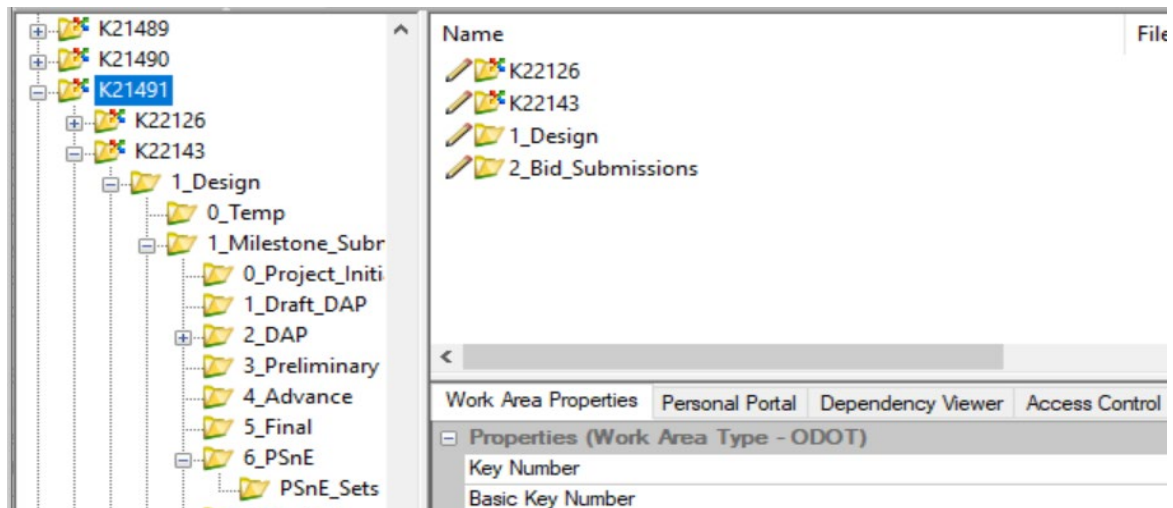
K21489
K21490
K21491
K22126
K22143
1_Design
0_Temp
1_Milestone_Subr
0_Project_Initi
1_Draft_DAP
2_DAP
3_Preliminary
4_Advance
5_Final
6_PSnE
PSnE_Sets

Name
File
K22126
K22143
1_Design
2_Bid_Submissions

Work Area Properties
Personal Portal
Dependency Viewer
Access Control
Properties (Work Area Type - ODOT)
Key Number
Basic Key Number